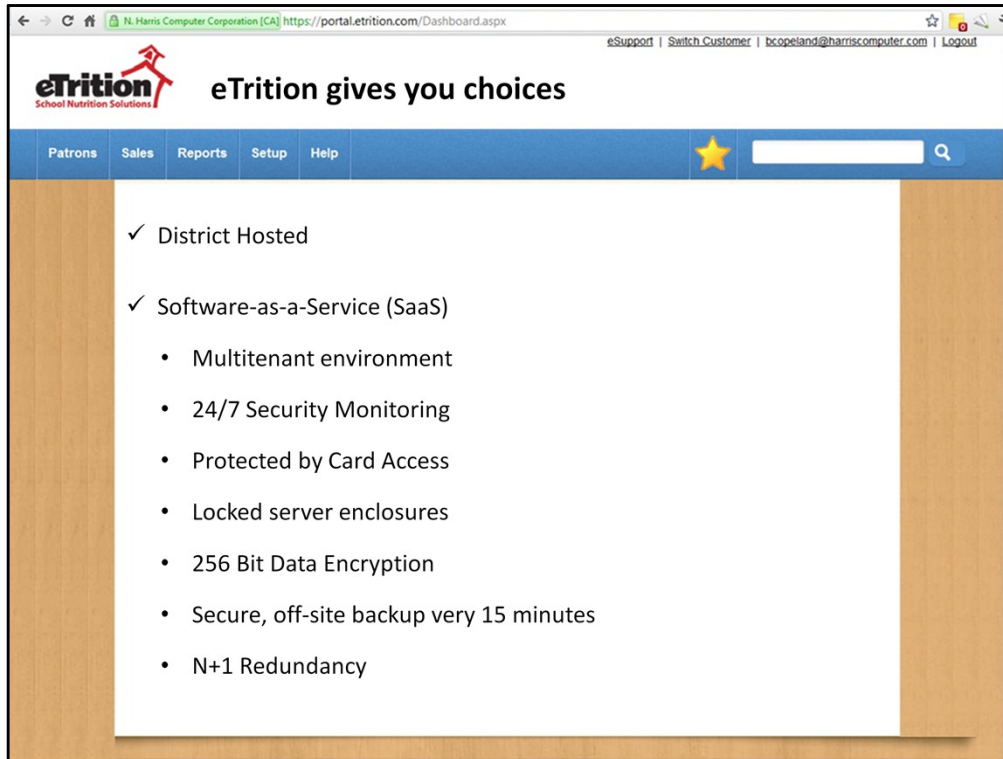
N. Harris Computer Corporation [CA] https://portal.etrition.com/Dashboard.aspx

eSupport | Switch Customer | bcopeland@harriscomputer.com | Logout

eTrition School Nutrition Solutions

eTrition gives you choices

Patrons Sales Reports Setup Help

✓ District Hosted

✓ Software-as-a-Service (SaaS)

- Multitenant environment
- 24/7 Security Monitoring
- Protected by Card Access
- Locked server enclosures
- 256 Bit Data Encryption
- Secure, off-site backup very 15 minutes
- N+1 Redundancy